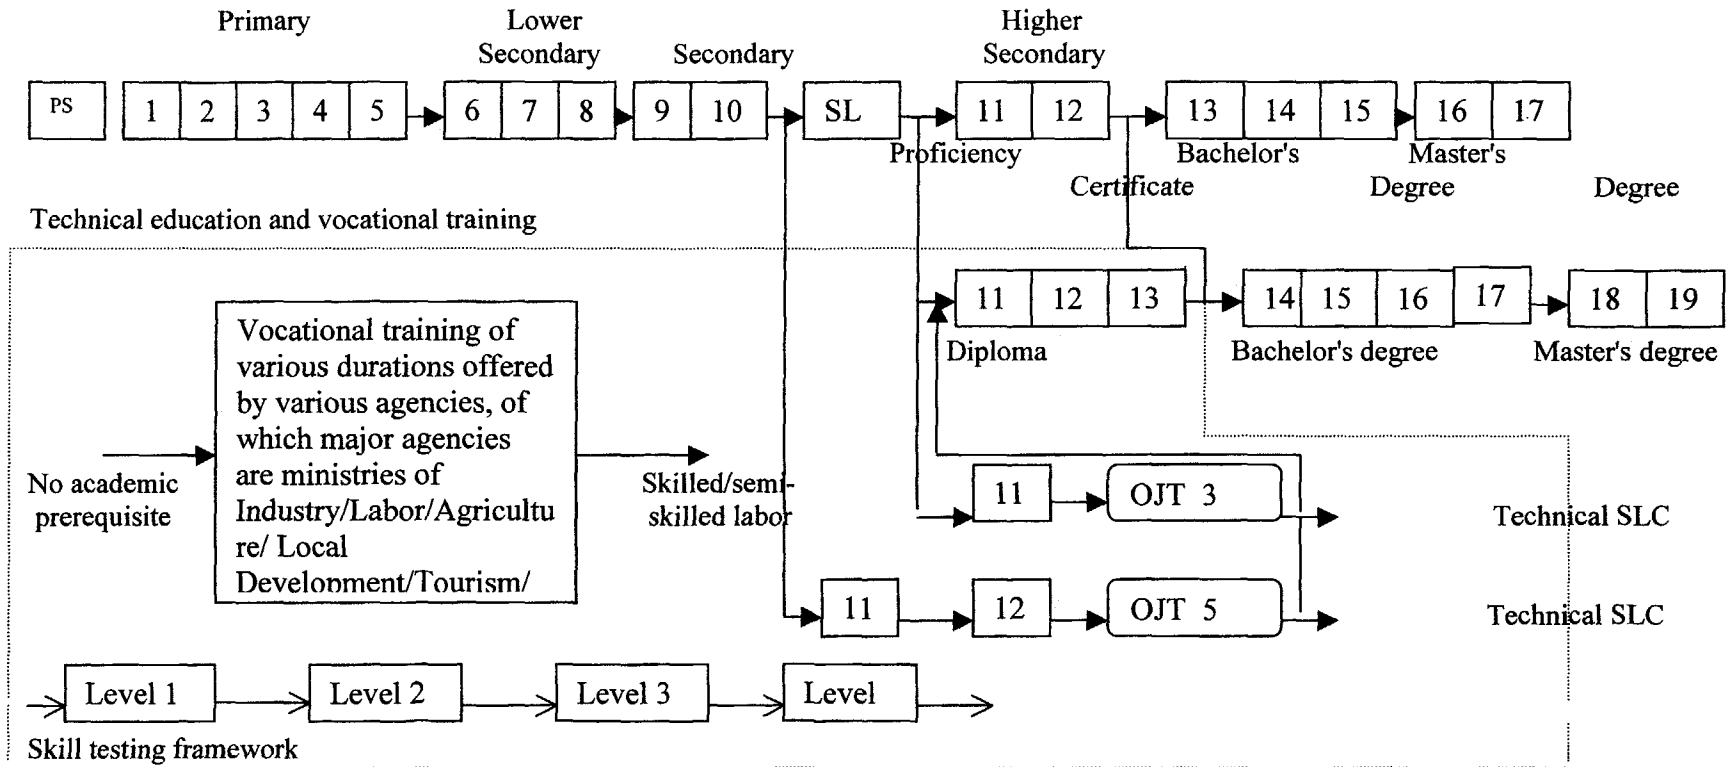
Primary

Lower Secondary

Secondary

Higher Secondary

PS

1 2 3 4 5

6 7 8

9 10

SL

11 12

13 14 15

16 17

Proficiency

Certificate

Bachelor's

Master's

Degree

Degree

Technical education and vocational training

11 12 13

Diploma

14 15 16 17

Bachelor's degree

18 19

Master's degree

No academic prerequisite

Vocational training of various durations offered by various agencies, of which major agencies are ministries of Industry/Labor/Agriculture/ Local Development/Tourism/

Skilled/semi-skilled labor

11

OJT 3

Technical SLC

11

12

OJT 5

Technical SLC

Level 1

Level 2

Level 3

Level

Skill testing framework